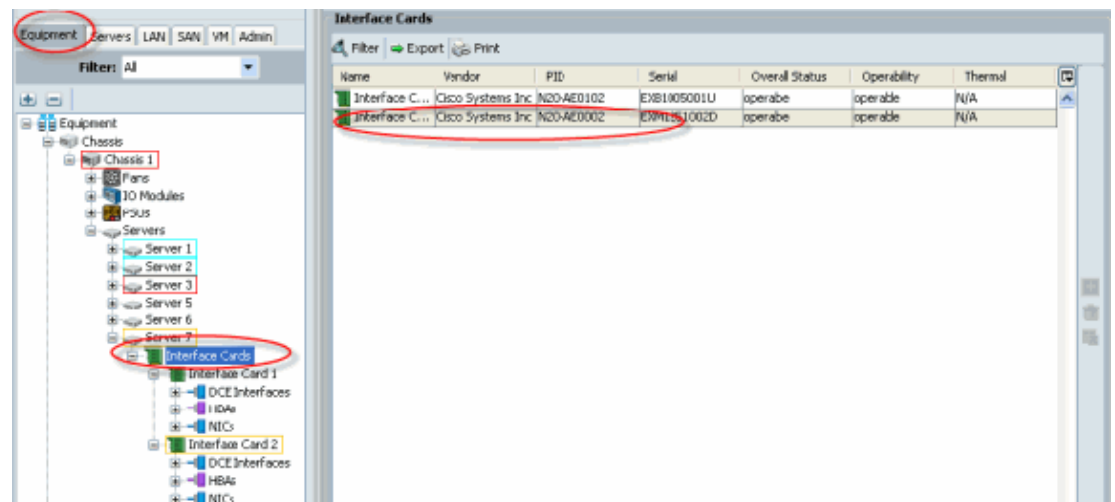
Equipment | Servers | LAN | SAN | VM | Admin

Filter: All

Equipment
Chassis
Chassis 1
Fans
IO Modules
PSUs
Servers
Server 1
Server 2
Server 3
Server 5
Server 6
Server 7
Interface Cards
Interface Card 1
DCE Interfaces
HBAs
NICs
Interface Card 2
DCE Interfaces
HBAs
NICs

Interface Cards

Filter | Export | Print

| Name | Vendor | PID | Serial | Overall Status | Operability | Thermal |
|---|---|---|---|---|---|---|
| Interface C... | Cisco Systems Inc | N20-AE0102 | EXB1005001U | operabe | operable | N/A |
| Interface C... | Cisco Systems Inc | N20-AE0002 | EXM1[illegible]1002D | operabe | operable | N/A |